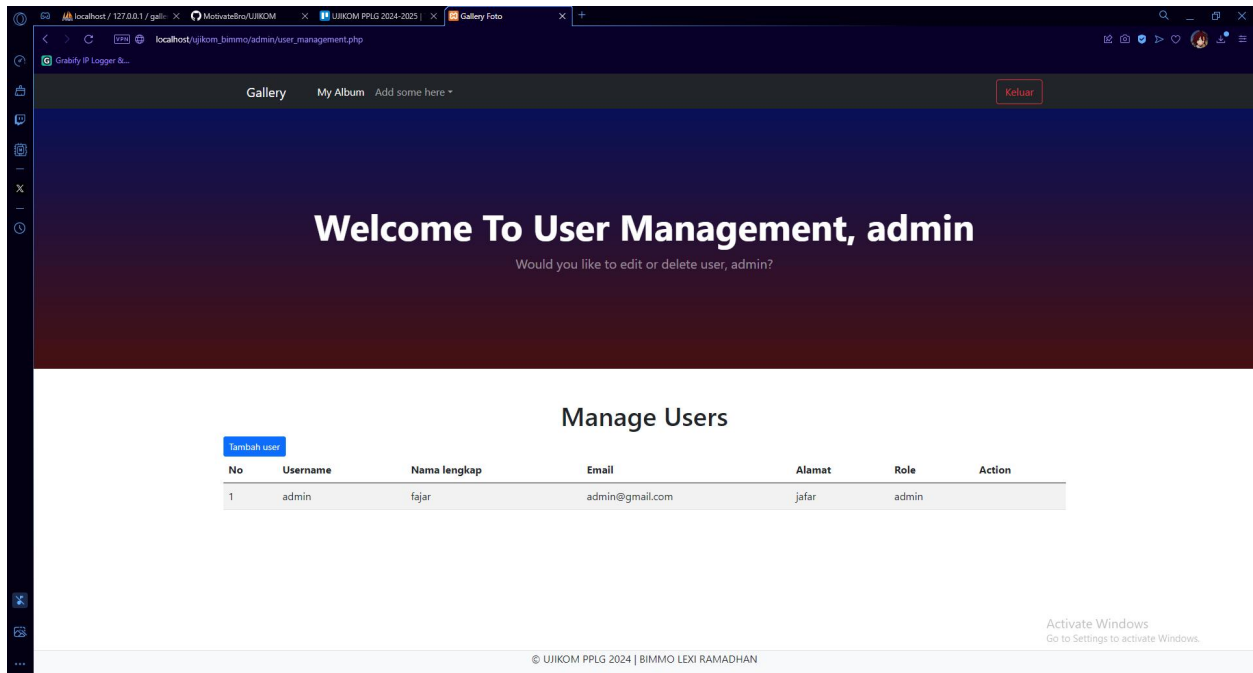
localhost / 127.0.0.1 / galle × MotivateBro/UJIKOM × UJIKOM PPLG 2024-2025 | × Gallery Foto ×

VPN localhost/ujikom_bimmo/admin/user_management.php

Grabify IP Logger &...

Gallery My Album Add some here ▾ Keluar

Welcome To User Management, admin

Would you like to edit or delete user, admin?

Manage Users

Tambah user

| No | Username | Nama lengkap | Email | Alamat | Role | Action |
|---|---|---|---|---|---|---|
| 1 | admin | fajar | admin@gmail.com | jafar | admin | |

Activate Windows
Go to Settings to activate Windows.

© UJIKOM PPLG 2024 | BIMMO LEXI RAMADHAN